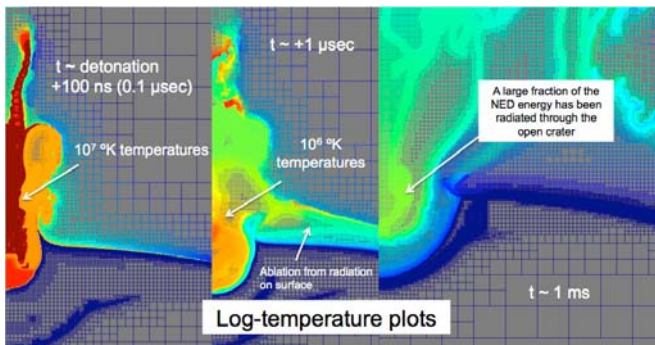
t ~ detonation +100 ns (0.1 μsec)

$10^7$ °K temperatures

t ~ +1 μsec

$10^6$ °K temperatures

Ablation from radiation on surface

A large fraction of the NED energy has been radiated through the open crater

t ~ 1 ms

Log-temperature plots